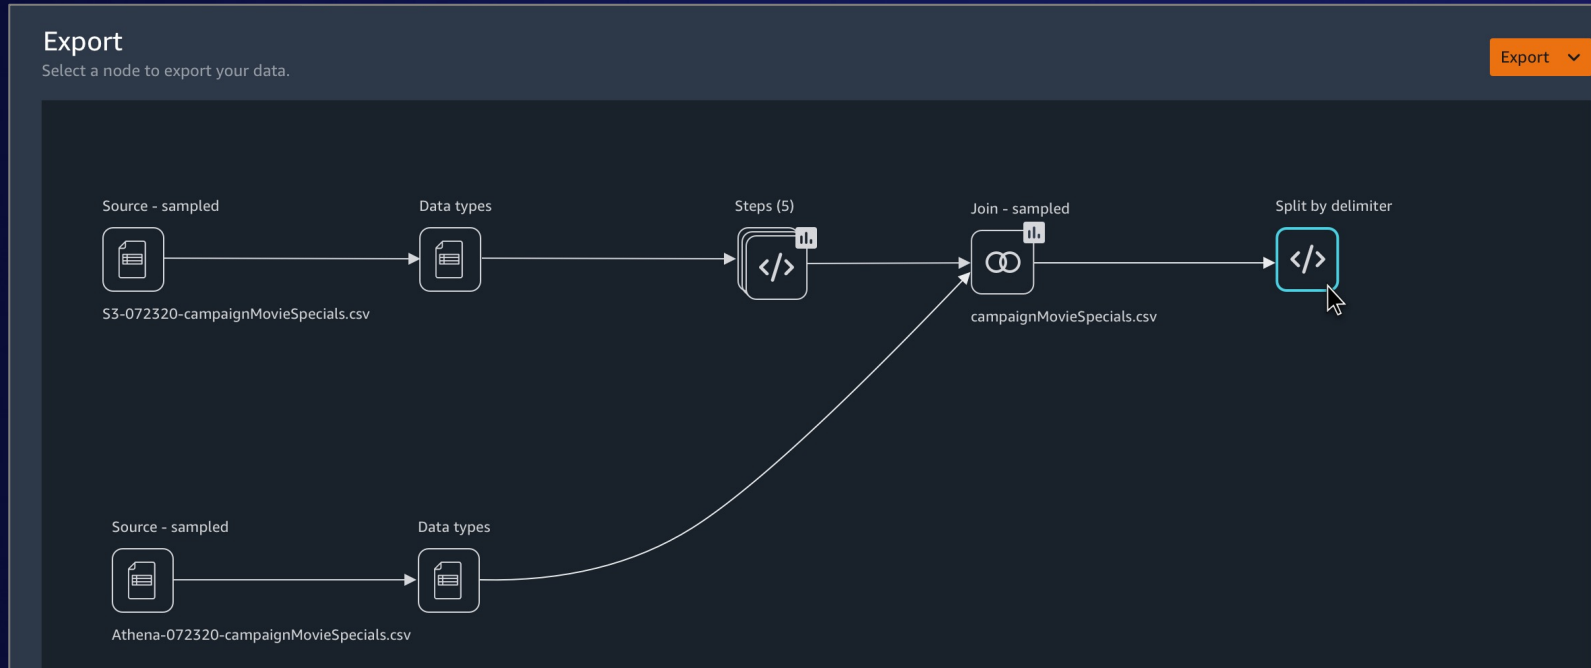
Export
Select a node to export your data.

Export

Source - sampled

S3-072320-campaignMovieSpecials.csv

Data types

Steps (5)

Join - sampled

campaignMovieSpecials.csv

Split by delimiter

Source - sampled

Athena-072320-campaignMovieSpecials.csv

Data types